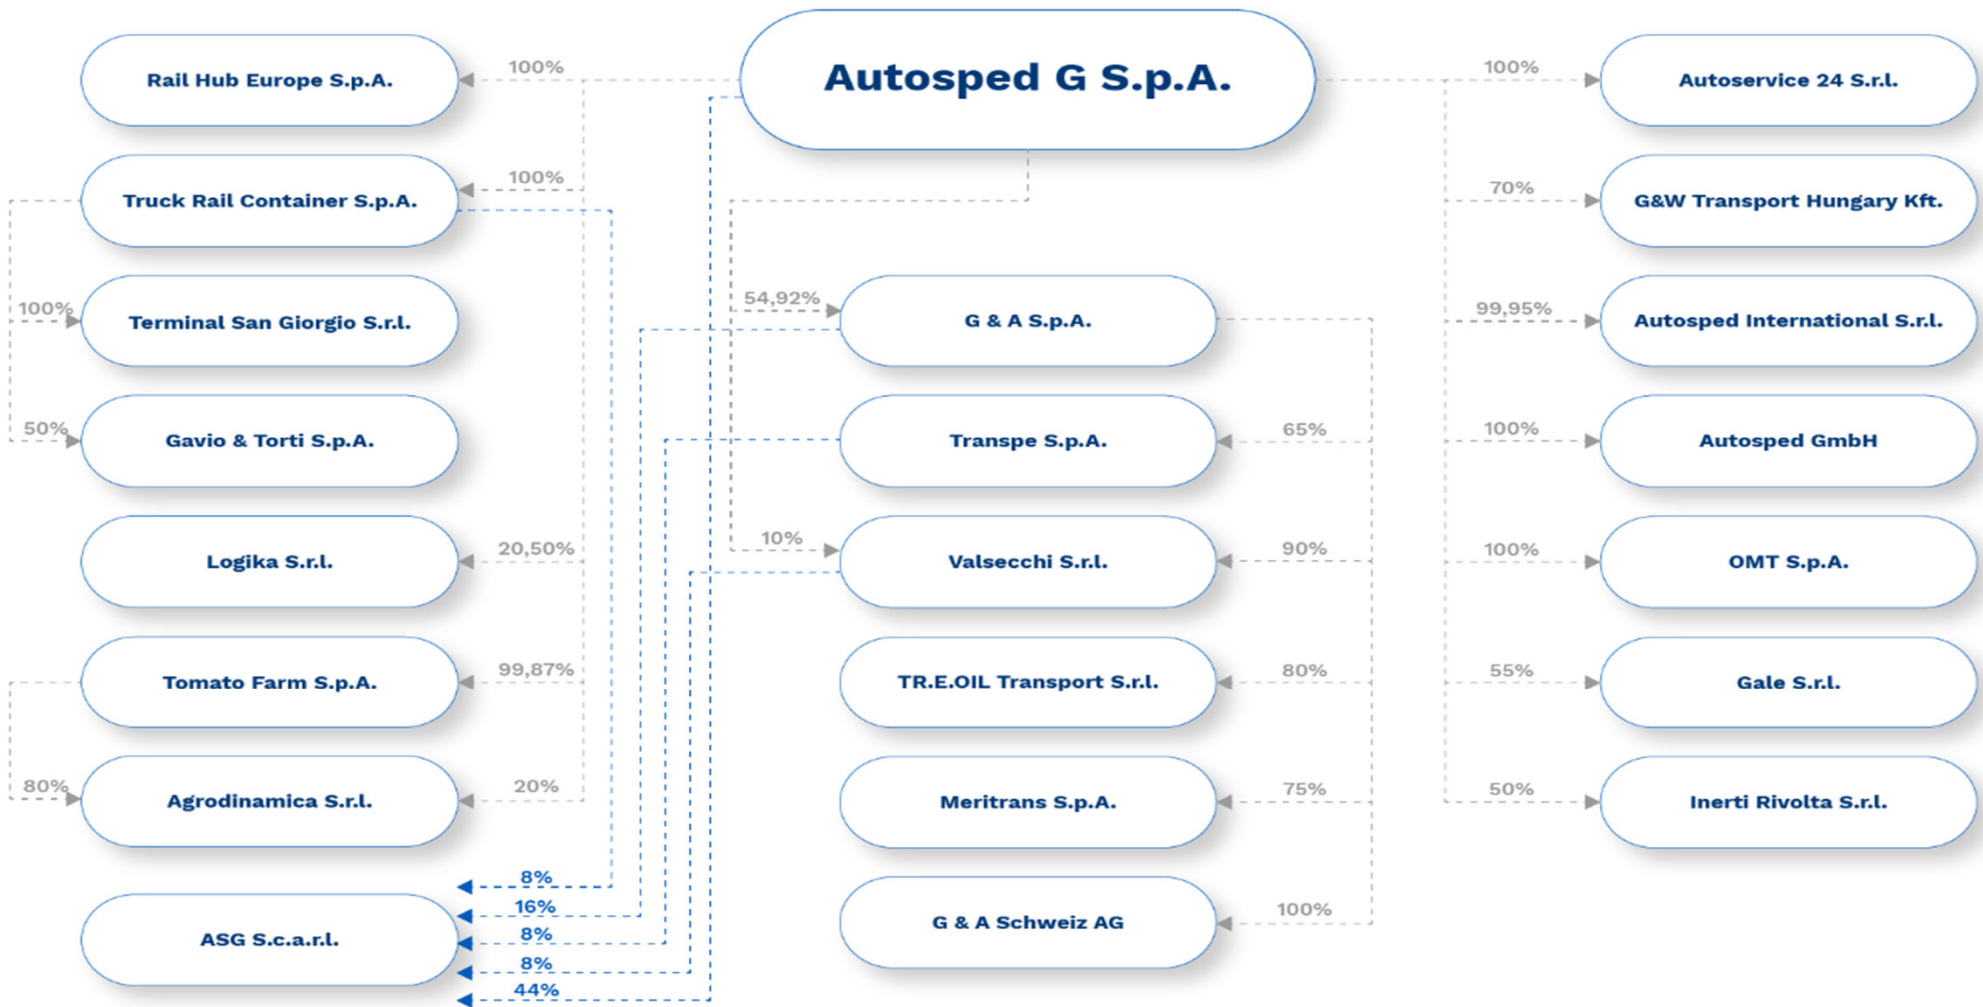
Autosped G S.p.A.

100%
Rail Hub Europe S.p.A.

100%
Truck Rail Container S.p.A.

100%
Terminal San Giorgio S.r.l.

50%
Gavio & Torti S.p.A.

20,50%
Logika S.r.l.

99,87%
Tomato Farm S.p.A.

80%
20%
Agrodinamica S.r.l.

8%
16%
8%
8%
44%
ASG S.c.a.r.l.

54,92%
G & A S.p.A.

65%
Transpe S.p.A.

10%
90%
Valsecchi S.r.l.

80%
TR.E.OIL Transport S.r.l.

75%
Meritrans S.p.A.

100%
G & A Schweiz AG

100%
Autoservice 24 S.r.l.

70%
G&W Transport Hungary Kft.

99,95%
Autosped International S.r.l.

100%
Autosped GmbH

100%
OMT S.p.A.

55%
Gale S.r.l.

50%
Inerti Rivolta S.r.l.